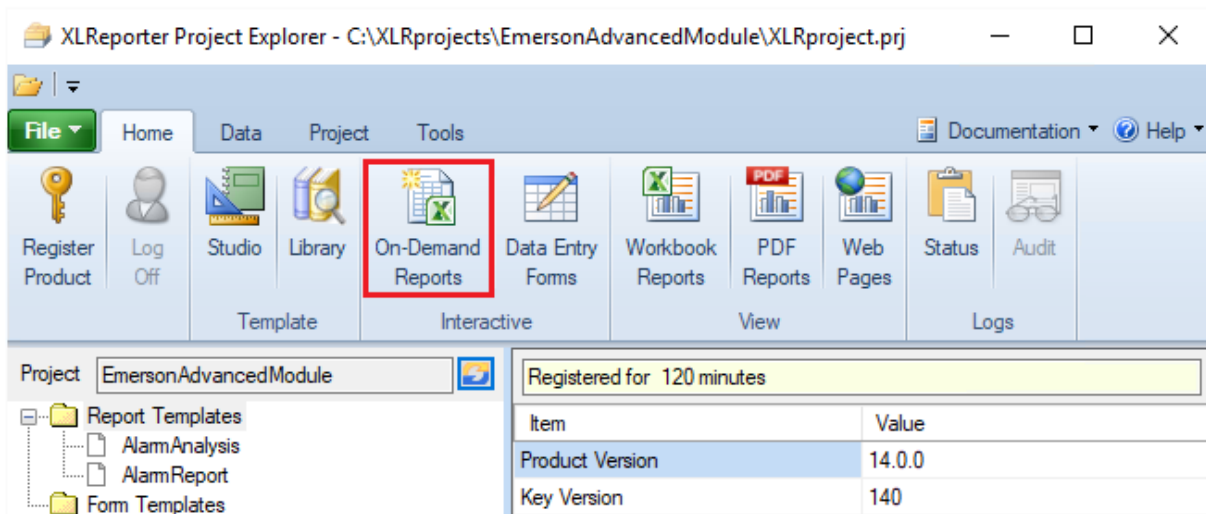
XLReporter Project Explorer - C:\XLRprojects\EmersonAdvancedModule\XLRproject.prj

File
Home
Data
Project
Tools
Documentation
Help

Register Product
Log Off
Studio
Library
Template
On-Demand Reports
Data Entry Forms
Interactive
Workbook Reports
PDF Reports
Web Pages
View
Status
Audit
Logs

Project
EmersonAdvancedModule

Report Templates
AlarmAnalysis
AlarmReport
Form Templates

Registered for 120 minutes

| Item | Value |
|---|---|
| Product Version | 14.0.0 |
| Key Version | 140 |